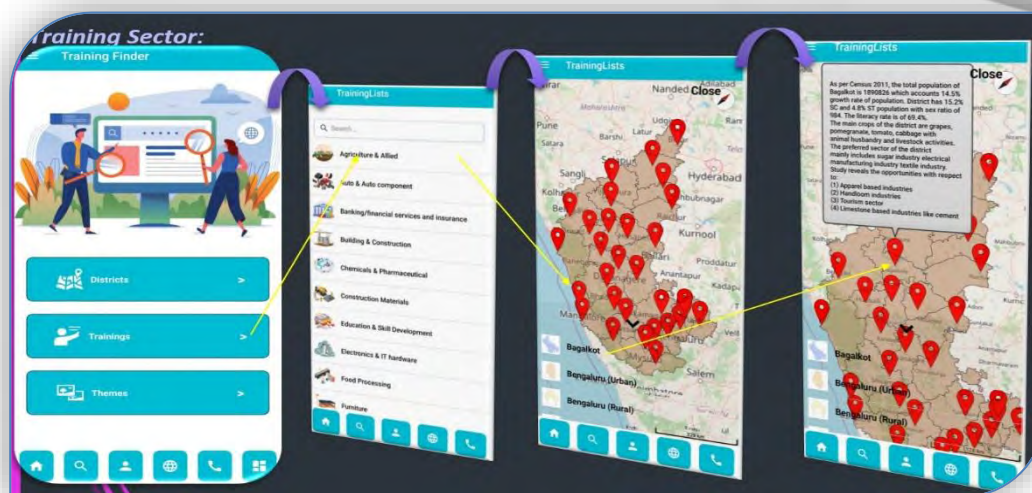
Training Sector:

Training Finder

Districts >

Trainings >

Themes >

TrainingLists

Q Search...

Agriculture & Allied

Auto & Auto component

Banking/financial services and insurance

Building & Construction

Chemicals & Pharmaceutical

Construction Materials

Education & Skill Development

Electronics & IT hardware

Food Processing

Furniture

TrainingLists

Close

Nanded

Adilabad

Pune

Barshi

Udgir

Sangli

Hyderabad

Kolhapur

Kurnool

Anantapur

Proddatur

Kadapa

Mangalore

Mysore

Salem

Bagalkot

Bengaluru (Urban)

Bengaluru (Rural)

TrainingLists

Close

As per Census 2011, the total population of Bagalkot is 1890826 which accounts 14.5% growth rate of population. District has 15.2% SC and 4.8% ST population with sex ratio of 984. The literacy rate is of 69.4%. The main crops of the district are grapes, pomegranate, tomato, cabbage with animal husbandry and livestock activities. The preferred sector of the district mainly includes sugar industry electrical manufacturing industry textile industry. Study reveals the opportunities with respect to:
(1) Apparel based industries
(2) Handloom industries
(3) Tourism sector
(4) Limestone based industries like cement

Bagalkot

Bengaluru (Urban)

Bengaluru (Rural)